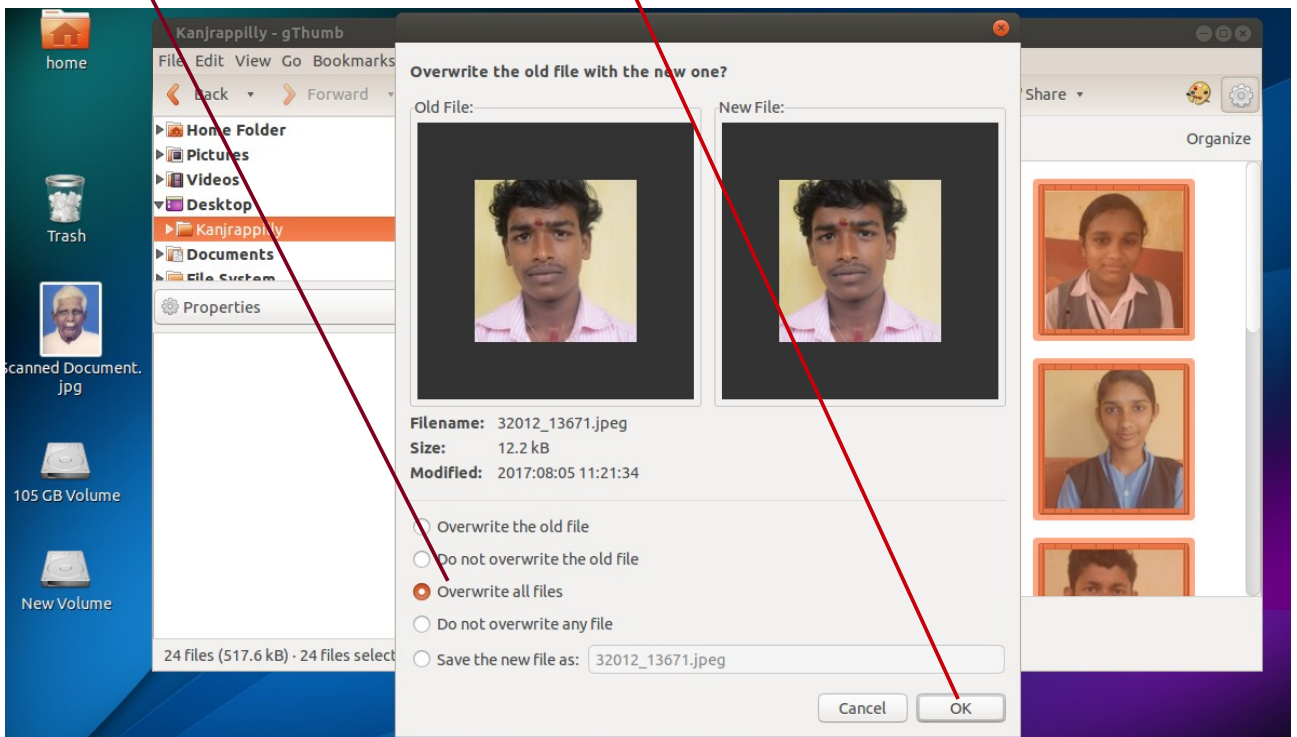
home

Trash

Scanned Document.jpg

105 GB Volume

New Volume

Kanjrappilly - gThumb

File Edit View Go Bookmarks

Back Forward

Home Folder
Pictures
Videos
Desktop
Kanjrappilly
Documents
File System

Properties

24 files (517.6 kB) · 24 files select

Share

Organize

Overwrite the old file with the new one?

Old File:

New File:

Filename: 32012_13671.jpeg
Size: 12.2 kB
Modified: 2017:08:05 11:21:34

Overwrite the old file
Do not overwrite the old file
Overwrite all files
Do not overwrite any file
Save the new file as: 32012_13671.jpeg

Cancel
OK